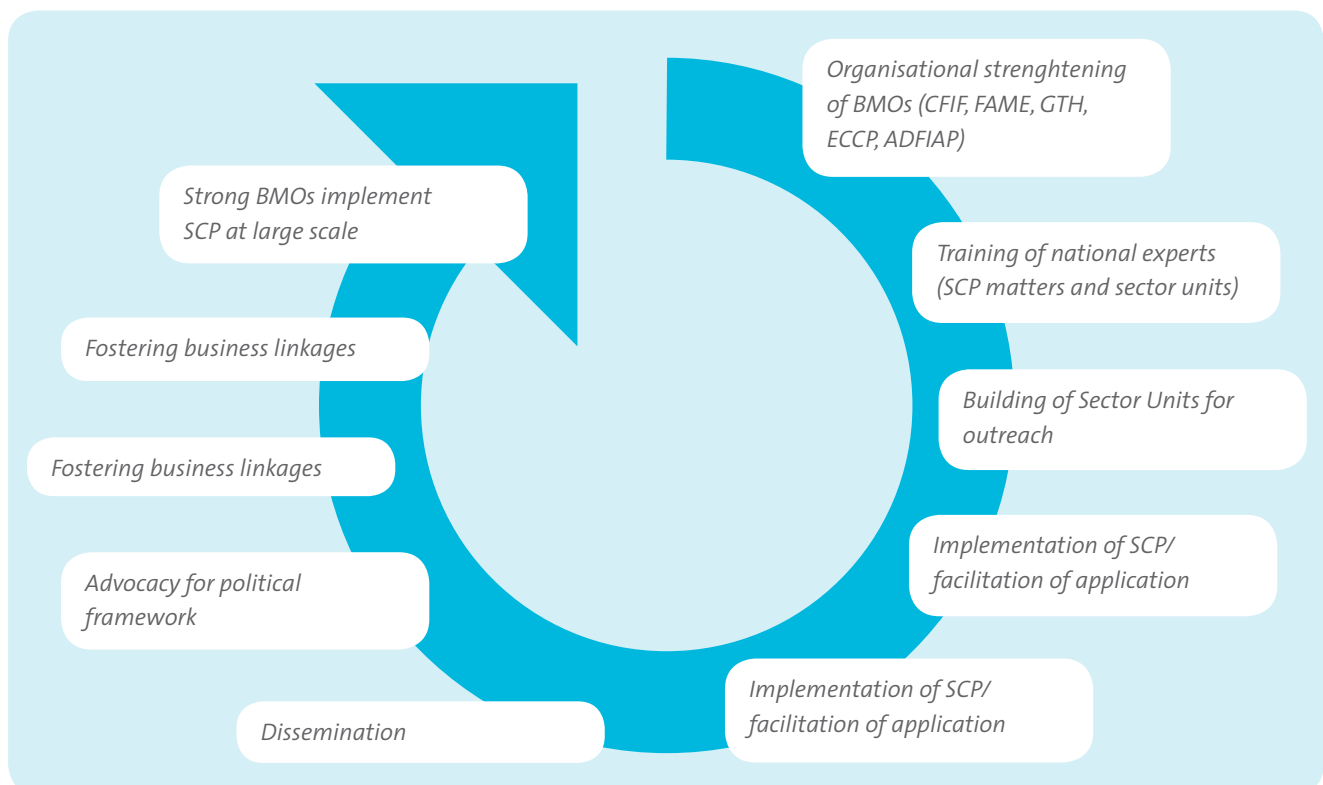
Organisational strenghtening of BMOs (CFIF, FAME, GTH, ECCP, ADFIAP)

Training of national experts (SCP matters and sector units)

Building of Sector Units for outreach

Implementation of SCP/ facilitation of application

Implementation of SCP/ facilitation of application

Dissemination

Advocacy for political framework

Fostering business linkages

Fostering business linkages

Strong BMOs implement SCP at large scale